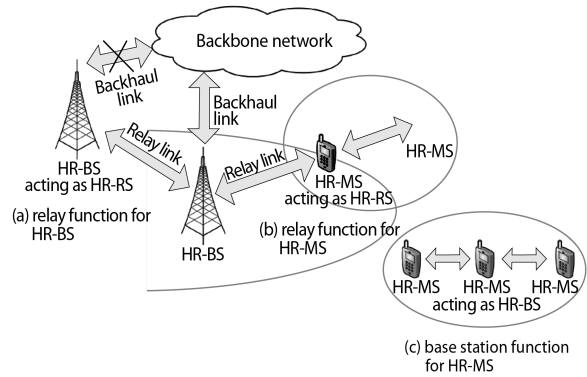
Backbone network

Backhaul link

Backhaul link

Relay link

Relay link

HR-BS acting as HR-RS

(a) relay function for HR-BS

HR-BS

HR-MS acting as HR-RS

HR-MS

(b) relay function for HR-MS

HR-MS

HR-MS acting as HR-BS

HR-MS

(c) base station function for HR-MS